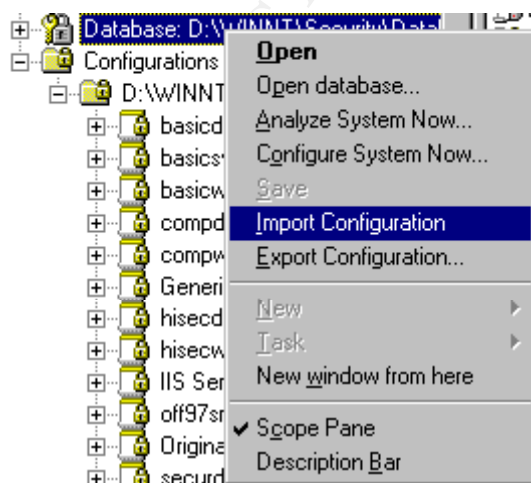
Database: D:\WINNT\Security\Data\
Configurations
D:\WINNT
basicd
basics
basicw
compd
compw
Generi
hisecd
hisecw
IIS Ser
off97s
Origina
securd

Open
Open database...
Analyze System Now...
Configure System Now...
Save
Import Configuration
Export Configuration...
New
Task
New window from here
✔ Scope Pane
Description Bar